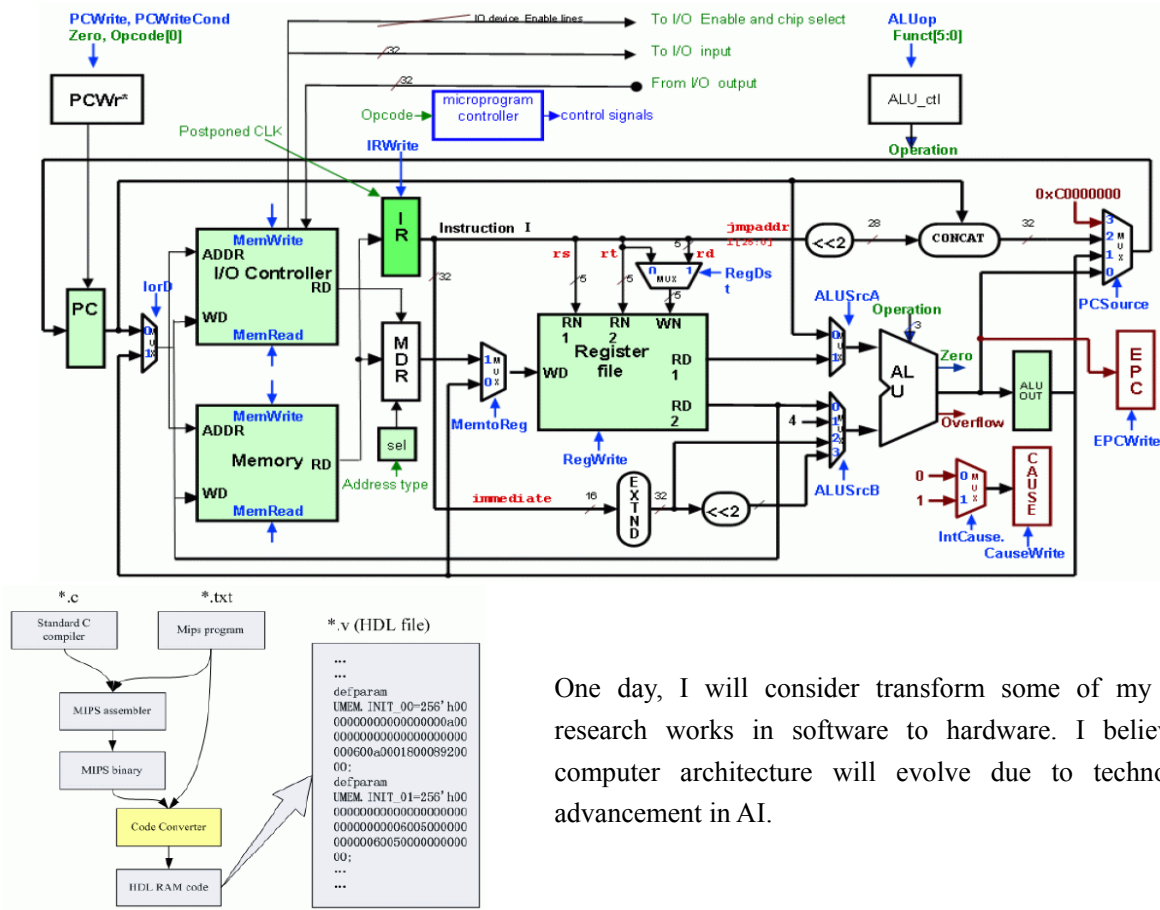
PCWrite, PCWriteCond
Zero, Opcode[0]

PCWr*

I/O device Enable lines
To I/O Enable and chip select
32
To I/O input
32
From I/O output

ALUop
Funct[5:0]

ALU_ctl

Operation

Opcode
microprogram controller
control signals

Postponed CLK
IRWrite

IR
Instruction I
32

jmpaddr
I[25:0]
<<2
28
CONCAT
32
0×C0000000

3
2
1
0
MUX
PCSource

PC
IorD
0
MUX
1

MemWrite
ADDR
I/O Controller
RD
WD
MemRead

MemWrite
ADDR
Memory
RD
WD
MemRead

MDR
sel
Address type

rs
rt
rd
5
5
5
0
MUX
1
RegDst
5

RN 1
RN 2
WN
Register file
RD 1
RD 2
WD

1
MUX
0
MemtoReg
RegWrite

ALUSrcA
0
MUX
1
Operation
3
ALU
Zero
Overflow
ALU OUT

EPC
EPCWrite

4
0
1
2
3
MUX
ALUSrcB

immediate
16
EXTND
32
<<2

0
1
0
MUX
1
CAUSE
IntCause.
CauseWrite

*.c
*.txt
Standard C compiler
Mips program
MIPS assembler
MIPS binary
Code Converter
HDL RAM code

*.v (HDL file)
…
…
defparam
UMEM.INIT_00=256'h00
0000000000000000a00
0000000000000000000
000600a0001800089200
00;
defparam
UMEM.INIT_01=256'h00
0000000000000000000
0000000000060050000
0000006005000000000
00;
…
…

One day, I will consider transform some of my research works in software to hardware. I believ computer architecture will evolve due to techno advancement in AI.